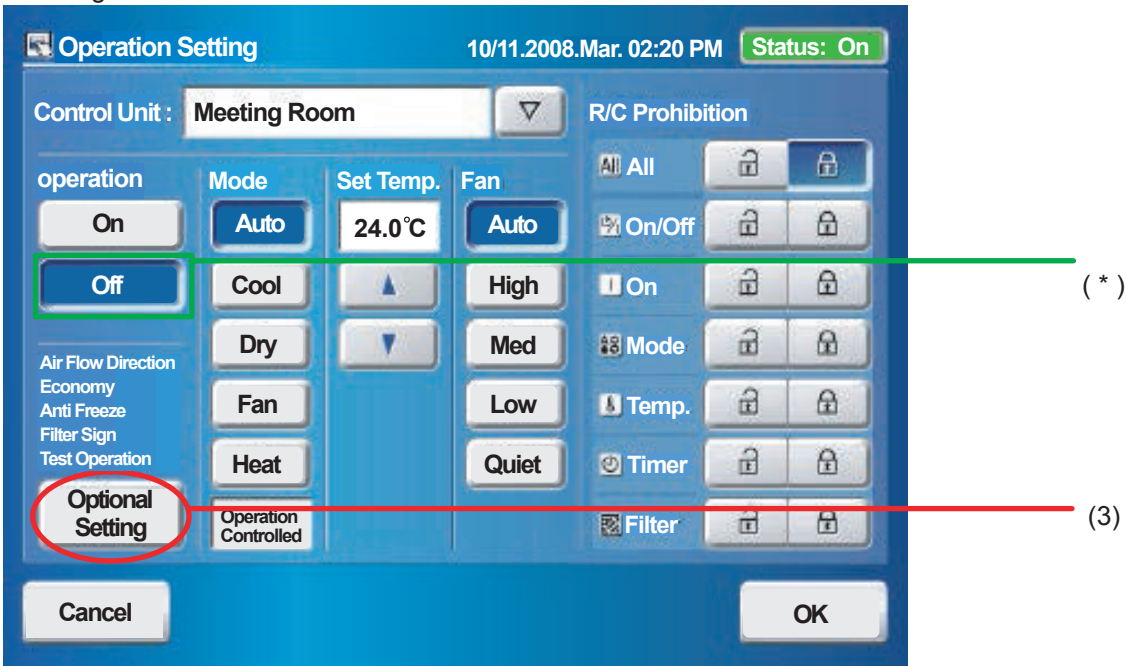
Operation Setting
10/11.2008.Mar. 02:20 PM
Status: On

Control Unit : Meeting Room ▽

R/C Prohibition

All
On/Off
On
Mode
Temp.
Timer
Filter

operation
On
Off

Mode
Auto
Cool
Dry
Fan
Heat
Operation Controlled

Set Temp.
24.0°C
▲
▼

Fan
Auto
High
Med
Low
Quiet

Air Flow Direction
Economy
Anti Freeze
Filter Sign
Test Operation

Optional Setting

( * )
(3)

Cancel
OK